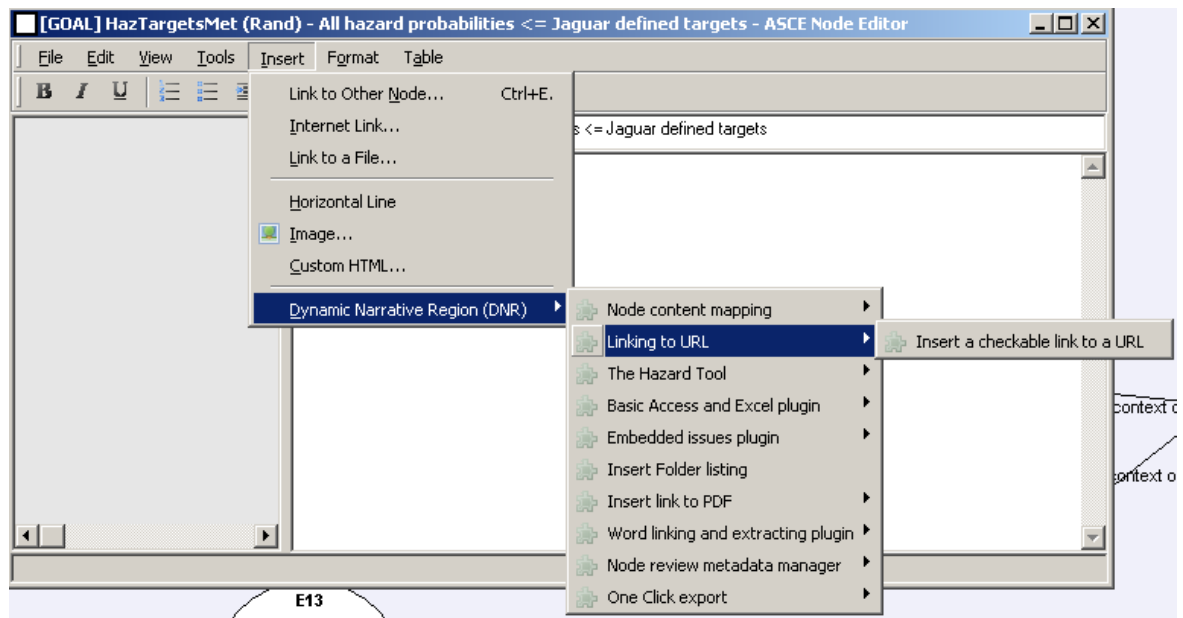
[GOAL] HazTargetsMet (Rand) - All hazard probabilities <= Jaguar defined targets - ASCE Node Editor

File Edit View Tools Insert Format Table

B I U

s <= Jaguar defined targets

Link to Other Node... Ctrl+E.
Internet Link...
Link to a File...
Horizontal Line
Image...
Custom HTML...
Dynamic Narrative Region (DNR)

Node content mapping
Linking to URL
The Hazard Tool
Basic Access and Excel plugin
Embedded issues plugin
Insert Folder listing
Insert link to PDF
Word linking and extracting plugin
Node review metadata manager
One Click export

Insert a checkable link to a URL

context o
context o

E13